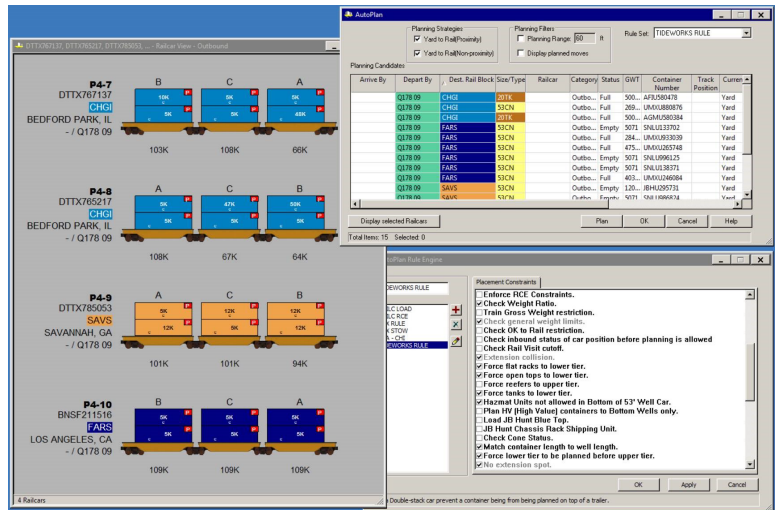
DTTX767137, DTTX765217, DTTX785053, ... - Railcar View - Outbound

P4-7
DTTX767137
CHGI
BEDFORD PARK, IL
- / Q178 09

B C A
10K 5K 5K
5K 5K 48K
103K 108K 66K

P4-8
DTTX765217
CHGI
BEDFORD PARK, IL
- / Q178 09

A C B
5K 47K 50K
5K 5K 5K
108K 67K 64K

P4-9
DTTX785053
SAVS
SAVANNAH, GA
- / Q178 09

A C B
5K 12K 12K
12K 5K 5K
101K 101K 94K

P4-10
BNSF211516
FARS
LOS ANGELES, CA
- / Q178 09

B C A
5K 5K 5K
5K 5K 5K
109K 109K 109K

4 Railcars

AutoPlan

Planning Strategies
☑ Yard to Rail(Proximity)
☑ Yard to Rail(Non-proximity)

Planning Filters
☐ Planning Range: 80 ft
☐ Display planned moves

Rule Set: TIDEWORKS RULE

Planning Candidates

| Arrive By | Depart By | Dest. Rail Block | Size/Type | Railcar | Category | Status | GWT | Container Number | Track Position | Curren |
|---|---|---|---|---|---|---|---|---|---|---|
| | Q178 09 | CHGI | 20TK | | Outbo... | Full | 500... | AFIU580478 | | Yard |
| | Q178 09 | CHGI | 53CN | | Outbo... | Full | 269... | UMXU880876 | | Yard |
| | Q178 09 | CHGI | 53CN | | Outbo... | Full | 500... | AGMU580384 | | Yard |
| | Q178 09 | FARS | 53CN | | Outbo... | Empty | 5071 | SNLU133702 | | Yard |
| | Q178 09 | FARS | 53CN | | Outbo... | Full | 284... | UMXU933039 | | Yard |
| | Q178 09 | FARS | 53CN | | Outbo... | Full | 475... | UMXU265748 | | Yard |
| | Q178 09 | FARS | 53CN | | Outbo... | Empty | 5071 | SNLU996125 | | Yard |
| | Q178 09 | FARS | 53CN | | Outbo... | Empty | 5071 | SNLU138371 | | Yard |
| | Q178 09 | CHGI | 53CN | | Outbo... | Full | 403... | UMXU246084 | | Yard |
| | Q178 09 | SAVS | 53CN | | Outbo... | Full | 120... | JBHU295731 | | Yard |
| | Q178 09 | SAVS | 53CN | | Outbo... | Empty | 5071 | SNLU986824 | | Yard |

Display selected Railcars
Plan OK Cancel Help
Total Items: 15 Selected: 0

AutoPlan Rule Engine

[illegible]WORKS RULE
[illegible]LC LOAD
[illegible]LC RCE
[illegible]K RULE
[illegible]K STOW
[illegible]A - CHI
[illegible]EWORKS RULE

Placement Constraints
☐ Enforce RCE Constraints.
☑ Check Weight Ratio.
☐ Train Gross Weight restriction.
☑ Check general weight limits.
☐ Check OK to Rail restriction.
☐ Check inbound status of car position before planning is allowed
☐ Check Rail Visit cutoff.
☑ Extension collision.
☑ Force flat racks to lower tier.
☑ Force open tops to lower tier.
☐ Force reefers to upper tier.
☑ Force tanks to lower tier.
☑ Hazmat Units not allowed in Bottom of 53' Well Car.
☐ Plan HV (High Value) containers to Bottom Wells only.
☐ Load JB Hunt Blue Top.
☐ JB Hunt Chassis Rack Shipping Unit.
☐ Check Cone Status.
☑ Match container length to well length.
☑ Force lower tier to be planned before upper tier.
☑ No extension spot.

OK Apply Cancel
Double-stack car prevent a container being from being planned on top of a trailer.